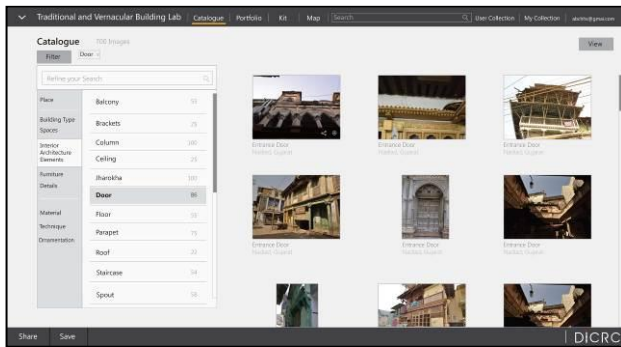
Traditional and Vernacular Building Lab | Catalogue | Portfolio | Kit | Map | Search | User Collection | My Collection | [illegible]

Catalogue 700 Images

View

Filter Door

Refine your Search

Place
Building Type Spaces
Interior Architecture Elements
Furniture Details
Material Technique Ornamentation

| | |
|---|---|
| Balcony | 51 |
| Brackets | 25 |
| Column | 100 |
| Ceiling | 25 |
| Jharokha | 100 |
| Door | 86 |
| Floor | 50 |
| Parapet | 75 |
| Roof | 35 |
| Staircase | 54 |
| Spout | 56 |

Entrance Door
Wadhwan, Gujarat

Entrance Door
Wadhwan, Gujarat

Entrance Door
Wadhwan, Gujarat

Entrance Door
Wadhwan, Gujarat

Entrance Door
Wadhwan, Gujarat

Entrance Door
Wadhwan, Gujarat

Share Save

DICRC